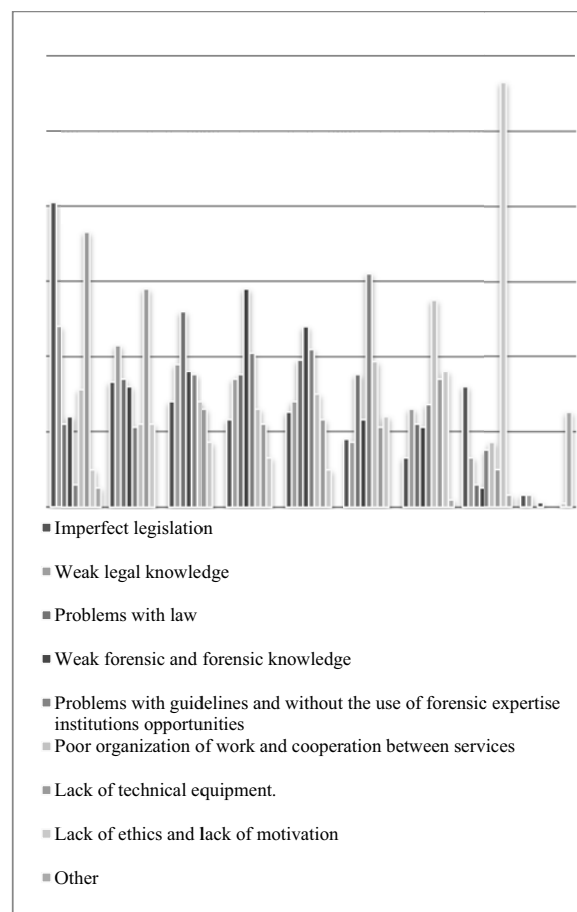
Imperfect legislation

Weak legal knowledge

Problems with law

Weak forensic and forensic knowledge

Problems with guidelines and without the use of forensic expertise institutions opportunities

Poor organization of work and cooperation between services

Lack of technical equipment.

Lack of ethics and lack of motivation

Other